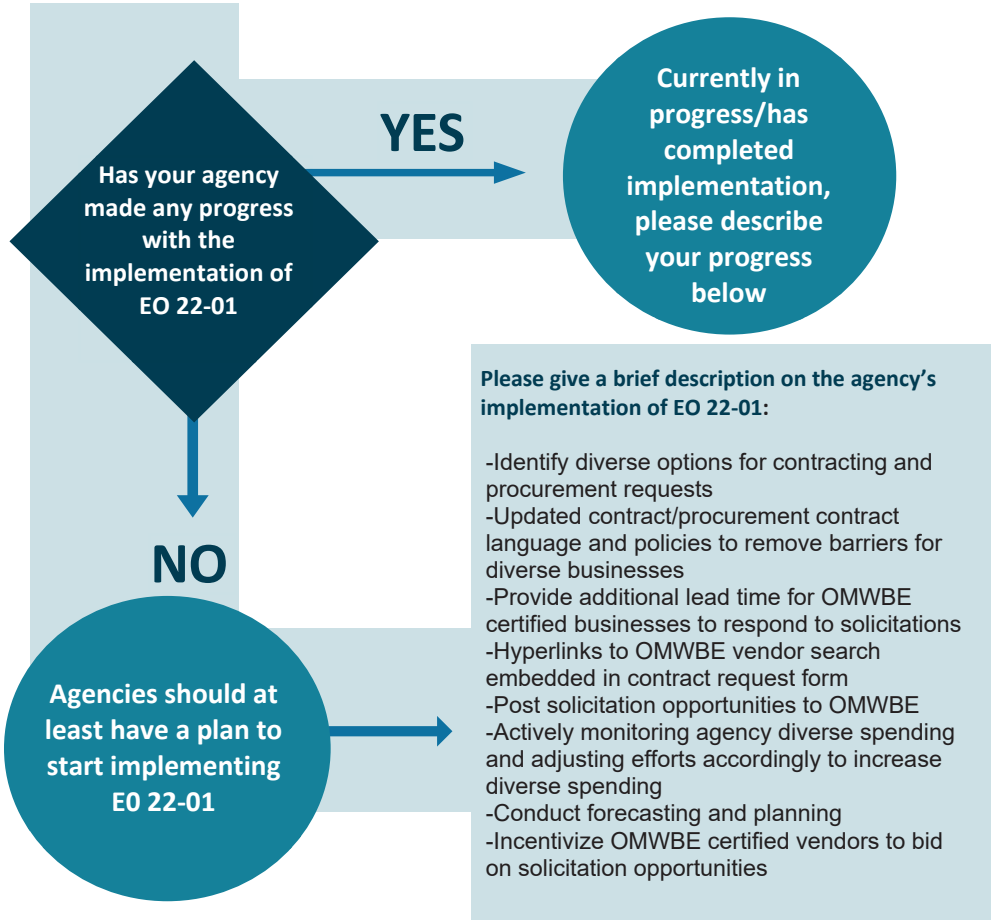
Has your agency made any progress with the implementation of EO 22-01

YES

Currently in progress/has completed implementation, please describe your progress below

Please give a brief description on the agency's implementation of EO 22-01:

-Identify diverse options for contracting and procurement requests
-Updated contract/procurement contract language and policies to remove barriers for diverse businesses
-Provide additional lead time for OMWBE certified businesses to respond to solicitations
-Hyperlinks to OMWBE vendor search embedded in contract request form
-Post solicitation opportunities to OMWBE
-Actively monitoring agency diverse spending and adjusting efforts accordingly to increase diverse spending
-Conduct forecasting and planning
-Incentivize OMWBE certified vendors to bid on solicitation opportunities

NO

Agencies should at least have a plan to start implementing E0 22-01